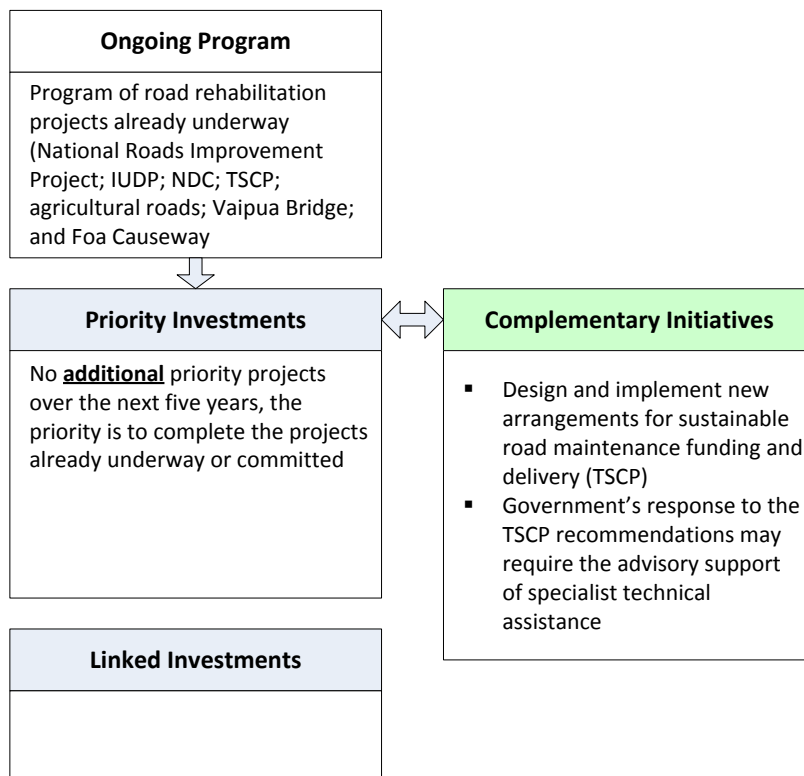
Ongoing Program

Program of road rehabilitation projects already underway (National Roads Improvement Project; IUDP; NDC; TSCP; agricultural roads; Vaipua Bridge; and Foa Causeway

Priority Investments

No **additional** priority projects over the next five years, the priority is to complete the projects already underway or committed

Complementary Initiatives

- Design and implement new arrangements for sustainable road maintenance funding and delivery (TSCP)
- Government's response to the TSCP recommendations may require the advisory support of specialist technical assistance

Linked Investments